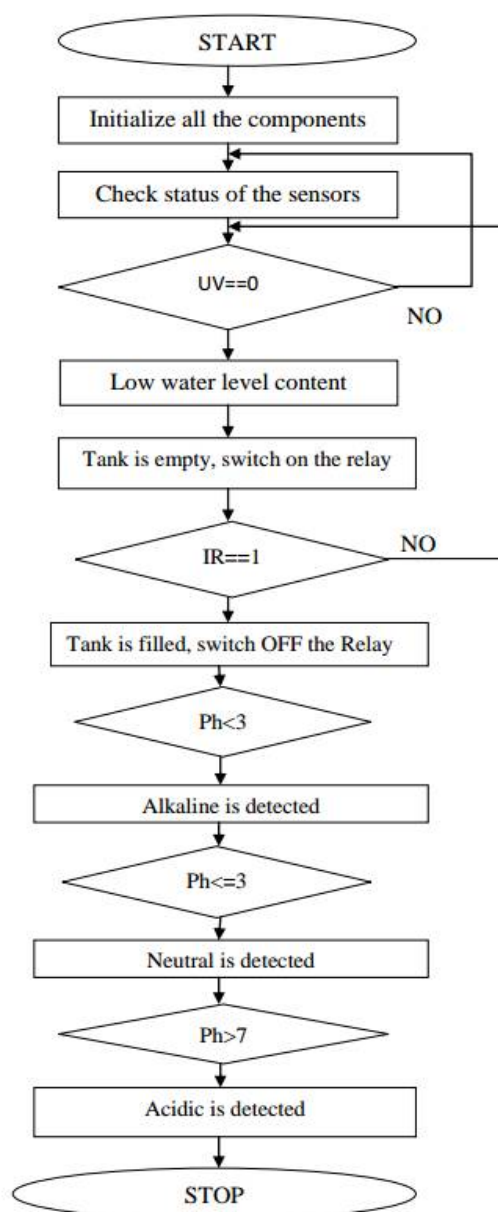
START

Initialize all the components

Check status of the sensors

UV==0

NO

Low water level content

Tank is empty, switch on the relay

IR==1

NO

Tank is filled, switch OFF the Relay

Ph<3

Alkaline is detected

Ph<=3

Neutral is detected

Ph>7

Acidic is detected

STOP